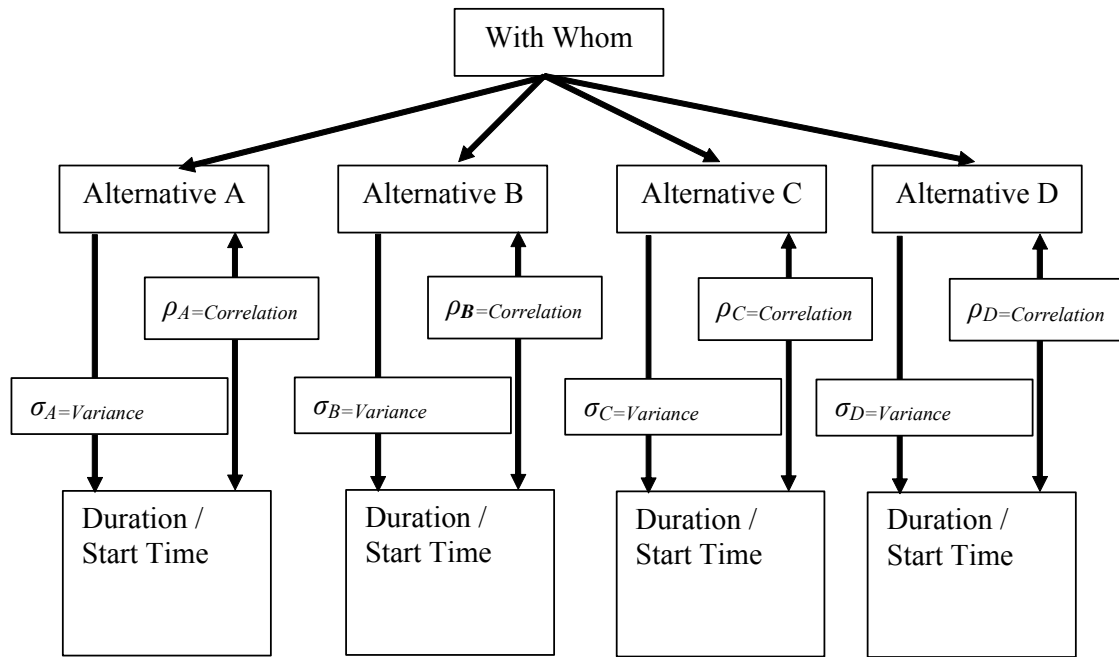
With Whom

Alternative A

Alternative B

Alternative C

Alternative D

$\rho_{A}$=Correlation

$\rho_{\boldsymbol{B}}$=Correlation

$\rho_{C}$=Correlation

$\rho_{D}$=Correlation

$\sigma_{A}$=Variance

$\sigma_{B}$=Variance

$\sigma_{C}$=Variance

$\sigma_{D}$=Variance

Duration / Start Time

Duration / Start Time

Duration / Start Time

Duration / Start Time